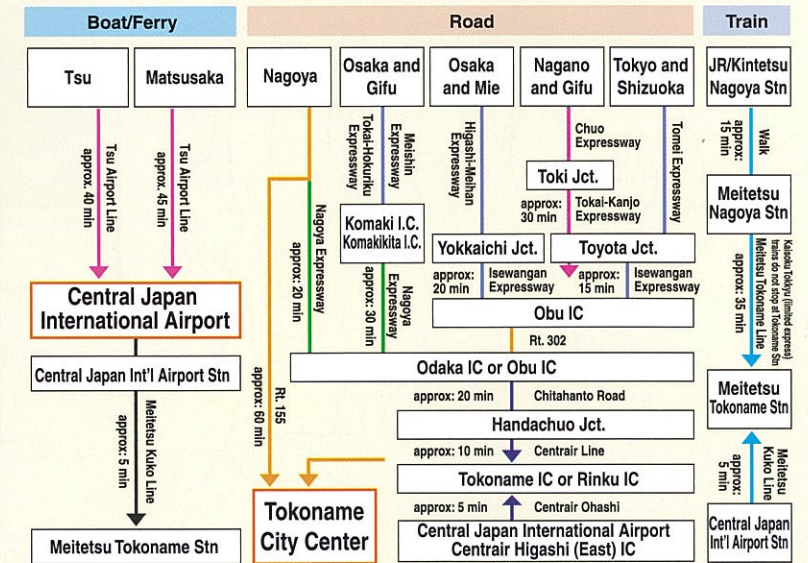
Boat/Ferry

Road

Train

Tsu

Matsusaka

Nagoya

Osaka and Gifu

Osaka and Mie

Nagano and Gifu

Tokyo and Shizuoka

JR/Kintetsu Nagoya Stn

Tsu Airport Line
approx. 40 min

Tsu Airport Line
approx. 45 min

Tokai-Hokuriku Expressway

Meishin Expressway

Higashi-Meihan Expressway

Chuo Expressway

Tomei Expressway

approx. 15 min

Walk

Toki Jct.

Tokai-Kanjo Expressway

approx. 30 min

Meitetsu Nagoya Stn

Nagoya Expressway
approx. 20 min

Komaki I.C.
Komakikita I.C.

Yokkaichi Jct.

Toyota Jct.

Kaisoku Tokkyu (limited express) trains do not stop at Tokoname Stn
Meitetsu Tokoname Line
approx. 35 min

Central Japan International Airport

approx. 30 min

Nagoya Expressway

approx. 20 min

Isewangan Expressway

approx. 15 min

Isewangan Expressway

Obu IC

Central Japan Int'l Airport Stn

Rt. 302

Rt. 155
approx. 60 min

Odaka IC or Obu IC

Meitetsu Tokoname Stn

Meitetsu Kuko Line
approx. 5 min

approx. 20 min

Chitahanto Road

Handachuo Jct.

approx. 10 min

Centrair Line

Tokoname IC or Rinku IC

approx. 5 min

Meitetsu Kuko Line

approx. 5 min

Centrair Ohashi

Tokoname City Center

Central Japan International Airport
Centrair Higashi (East) IC

Meitetsu Tokoname Stn

Central Japan Int'l Airport Stn